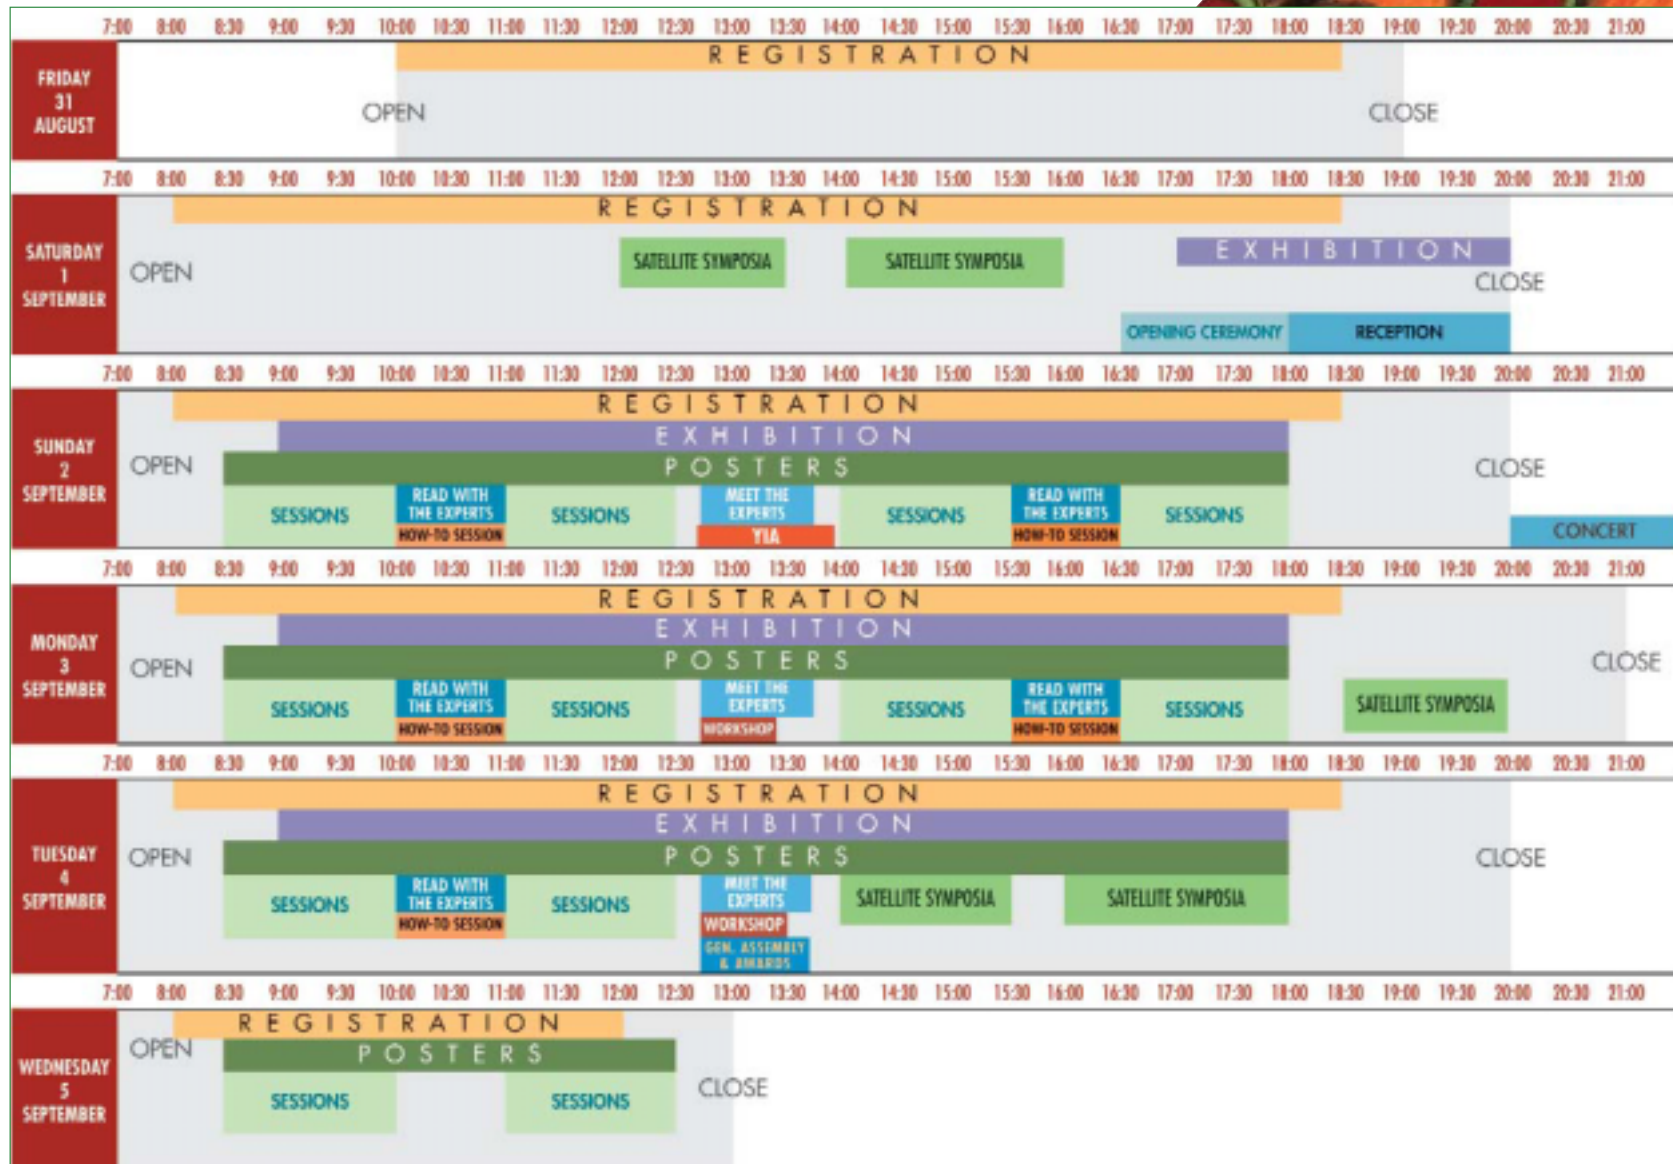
7:00 8:00 8:30 9:00 9:30 10:00 10:30 11:00 11:30 12:00 12:30 13:00 13:30 14:00 14:30 15:00 15:30 16:00 16:30 17:00 17:30 18:00 18:30 19:00 19:30 20:00 20:30 21:00

FRIDAY 31 AUGUST

REGISTRATION

OPEN

CLOSE

7:00 8:00 8:30 9:00 9:30 10:00 10:30 11:00 11:30 12:00 12:30 13:00 13:30 14:00 14:30 15:00 15:30 16:00 16:30 17:00 17:30 18:00 18:30 19:00 19:30 20:00 20:30 21:00

SATURDAY 1 SEPTEMBER

REGISTRATION

OPEN

SATELLITE SYMPOSIA

SATELLITE SYMPOSIA

EXHIBITION

CLOSE

OPENING CEREMONY

RECEPTION

7:00 8:00 8:30 9:00 9:30 10:00 10:30 11:00 11:30 12:00 12:30 13:00 13:30 14:00 14:30 15:00 15:30 16:00 16:30 17:00 17:30 18:00 18:30 19:00 19:30 20:00 20:30 21:00

SUNDAY 2 SEPTEMBER

REGISTRATION

EXHIBITION

OPEN

POSTERS

CLOSE

SESSIONS

READ WITH THE EXPERTS

HOW-TO SESSION

SESSIONS

MEET THE EXPERTS

YIA

SESSIONS

READ WITH THE EXPERTS

HOW-TO SESSION

SESSIONS

CONCERT

7:00 8:00 8:30 9:00 9:30 10:00 10:30 11:00 11:30 12:00 12:30 13:00 13:30 14:00 14:30 15:00 15:30 16:00 16:30 17:00 17:30 18:00 18:30 19:00 19:30 20:00 20:30 21:00

MONDAY 3 SEPTEMBER

REGISTRATION

EXHIBITION

OPEN

POSTERS

CLOSE

SESSIONS

READ WITH THE EXPERTS

HOW-TO SESSION

SESSIONS

MEET THE EXPERTS

WORKSHOP

SESSIONS

READ WITH THE EXPERTS

HOW-TO SESSION

SESSIONS

SATELLITE SYMPOSIA

7:00 8:00 8:30 9:00 9:30 10:00 10:30 11:00 11:30 12:00 12:30 13:00 13:30 14:00 14:30 15:00 15:30 16:00 16:30 17:00 17:30 18:00 18:30 19:00 19:30 20:00 20:30 21:00

TUESDAY 4 SEPTEMBER

REGISTRATION

EXHIBITION

OPEN

POSTERS

CLOSE

SESSIONS

READ WITH THE EXPERTS

HOW-TO SESSION

SESSIONS

MEET THE EXPERTS

WORKSHOP

GEN. ASSEMBLY & AWARDS

SATELLITE SYMPOSIA

SATELLITE SYMPOSIA

7:00 8:00 8:30 9:00 9:30 10:00 10:30 11:00 11:30 12:00 12:30 13:00 13:30 14:00 14:30 15:00 15:30 16:00 16:30 17:00 17:30 18:00 18:30 19:00 19:30 20:00 20:30 21:00

WEDNESDAY 5 SEPTEMBER

REGISTRATION

OPEN

POSTERS

SESSIONS

SESSIONS

CLOSE